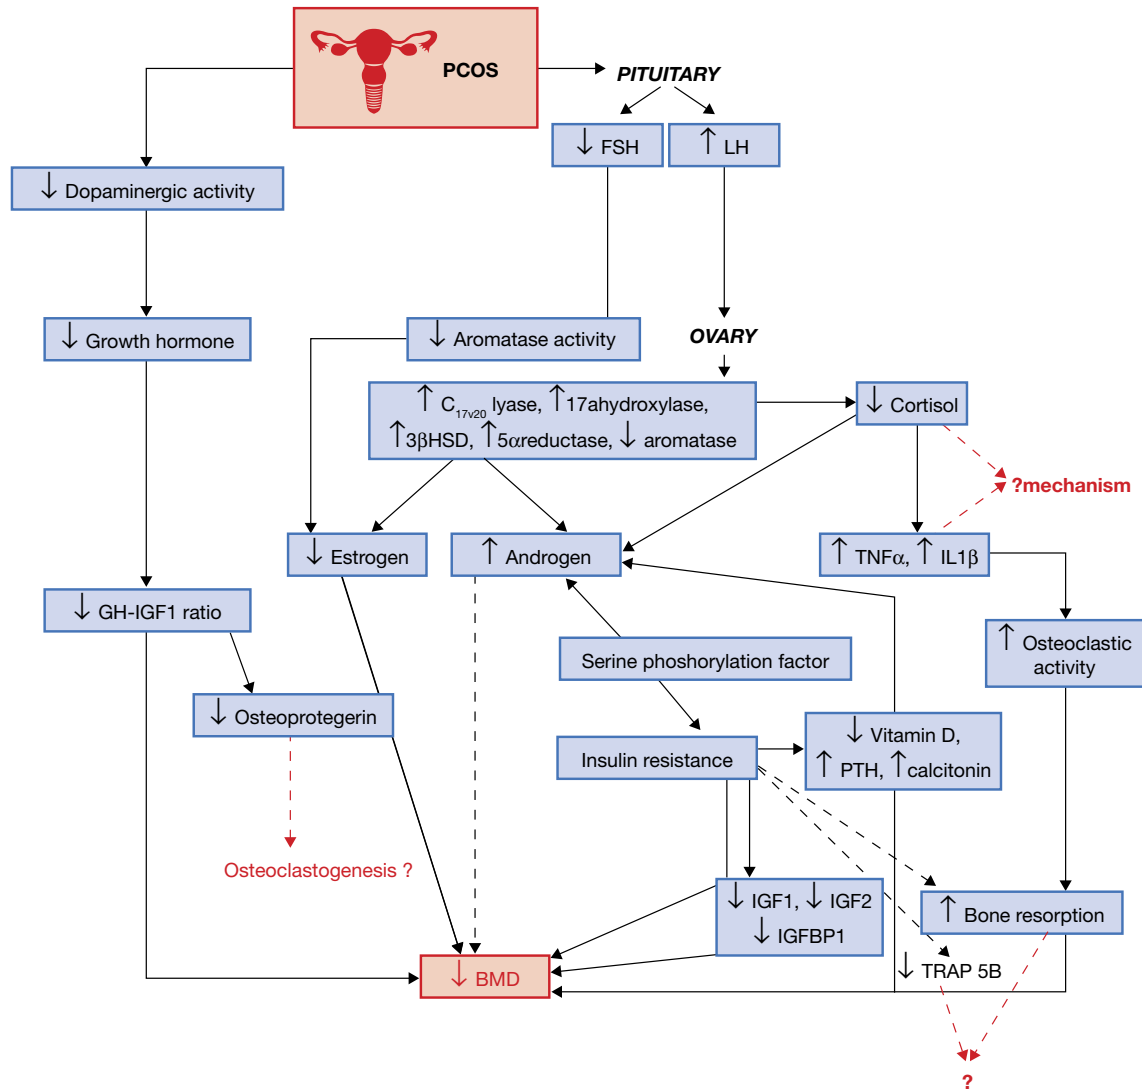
PCOS

PITUITARY

$\downarrow$ FSH

$\uparrow$ LH

$\downarrow$ Dopaminergic activity

$\downarrow$ Growth hormone

$\downarrow$ Aromatase activity

OVARY

$\uparrow$ $C_{17v20}$ lyase, $\uparrow$17ahydroxylase, $\uparrow$3$\beta$HSD, $\uparrow$5$\alpha$reductase, $\downarrow$ aromatase

$\downarrow$ Cortisol

?mechanism

$\downarrow$ Estrogen

$\uparrow$ Androgen

$\uparrow$ TNF$\alpha$, $\uparrow$ IL1$\beta$

$\downarrow$ GH-IGF1 ratio

Serine phoshorylation factor

$\uparrow$ Osteoclastic activity

$\downarrow$ Osteoprotegerin

$\downarrow$ Vitamin D, $\uparrow$ PTH, $\uparrow$calcitonin

Insulin resistance

Osteoclastogenesis ?

$\downarrow$ IGF1, $\downarrow$ IGF2 $\downarrow$ IGFBP1

$\uparrow$ Bone resorption

$\downarrow$ BMD

$\downarrow$ TRAP 5B

?